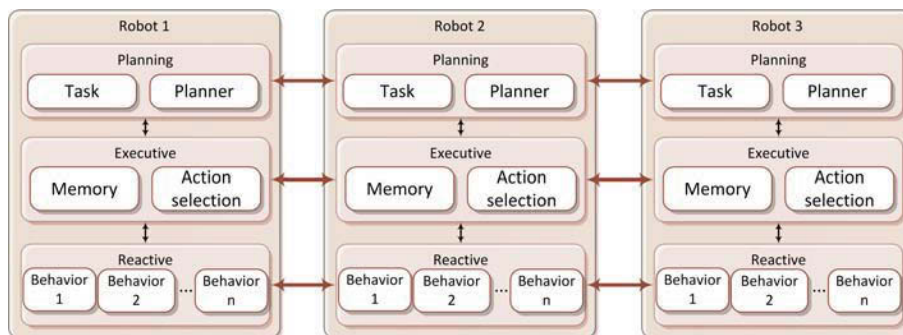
Robot 1

Planning

Task

Planner

Executive

Memory

Action selection

Reactive

Behavior 1

Behavior 2

...

Behavior n

Robot 2

Planning

Task

Planner

Executive

Memory

Action selection

Reactive

Behavior 1

Behavior 2

...

Behavior n

Robot 3

Planning

Task

Planner

Executive

Memory

Action selection

Reactive

Behavior 1

Behavior 2

...

Behavior n